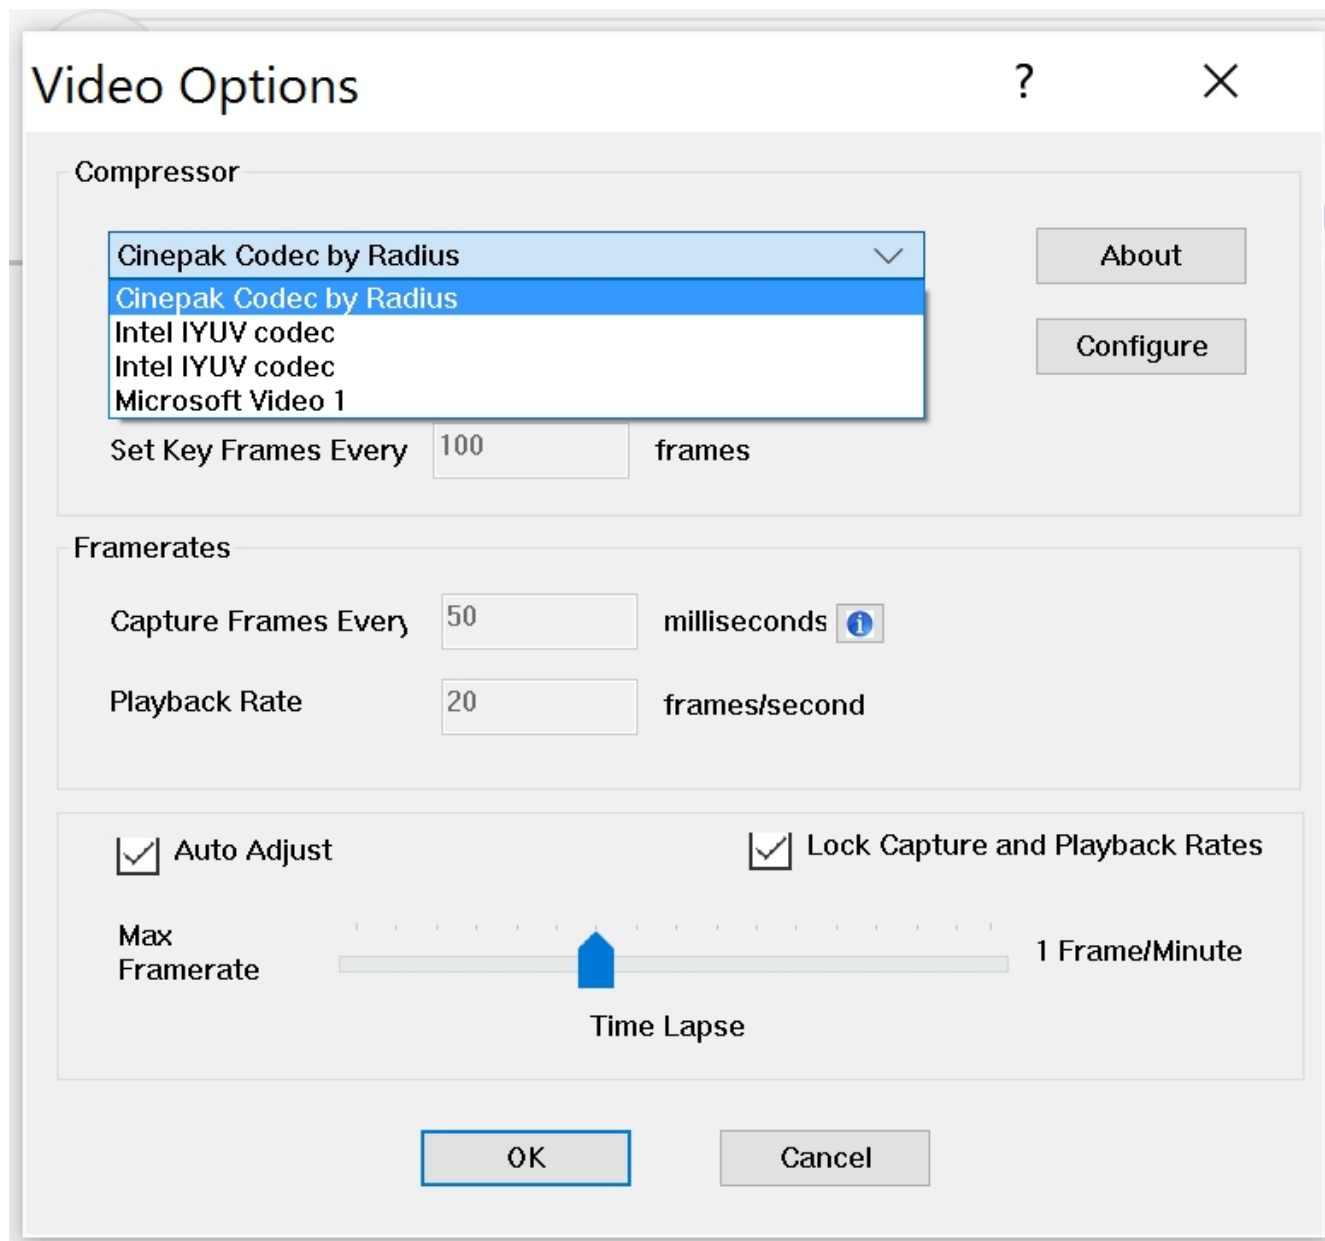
Video Options ? ×

Compressor

Cinepak Codec by Radius

Cinepak Codec by Radius
Intel IYUV codec
Intel IYUV codec
Microsoft Video 1

About

Configure

Set Key Frames Every 100 frames

Framerates

Capture Frames Every 50 milliseconds

Playback Rate 20 frames/second

Auto Adjust

Lock Capture and Playback Rates

Max Framerate

1 Frame/Minute

Time Lapse

OK

Cancel